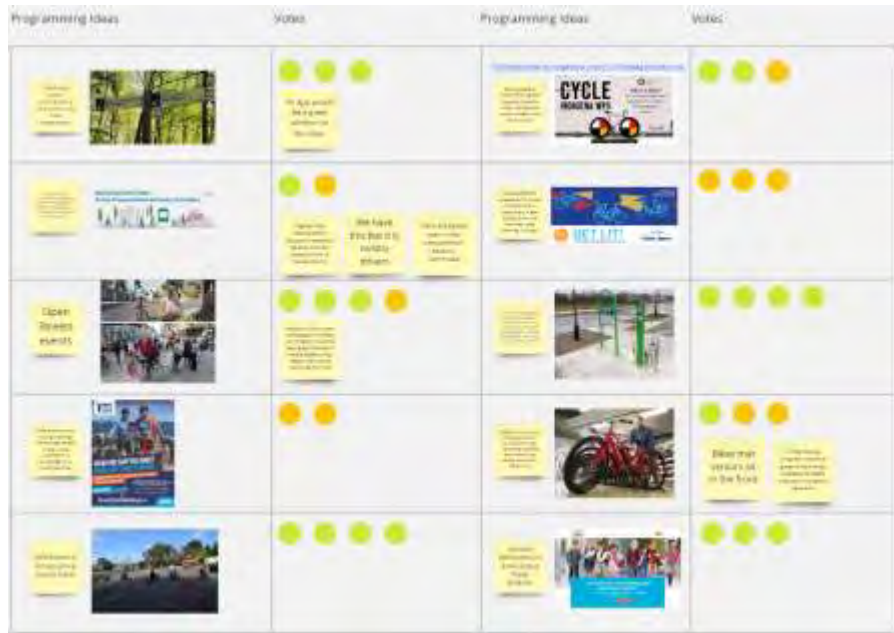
| Programming Ideas | Votes | Programming Ideas | Votes |
|---|---|---|---|
| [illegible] | An App would be a great addition to this idea | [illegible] CYCLE INDIGENA WPG | |
| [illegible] | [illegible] We have this. But it is not very known. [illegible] | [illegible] GET LIT! | |
| Open Streets events | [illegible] | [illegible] | |
| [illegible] | | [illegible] | Bikes that seniors sit in the front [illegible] |
| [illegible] | | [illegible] | |